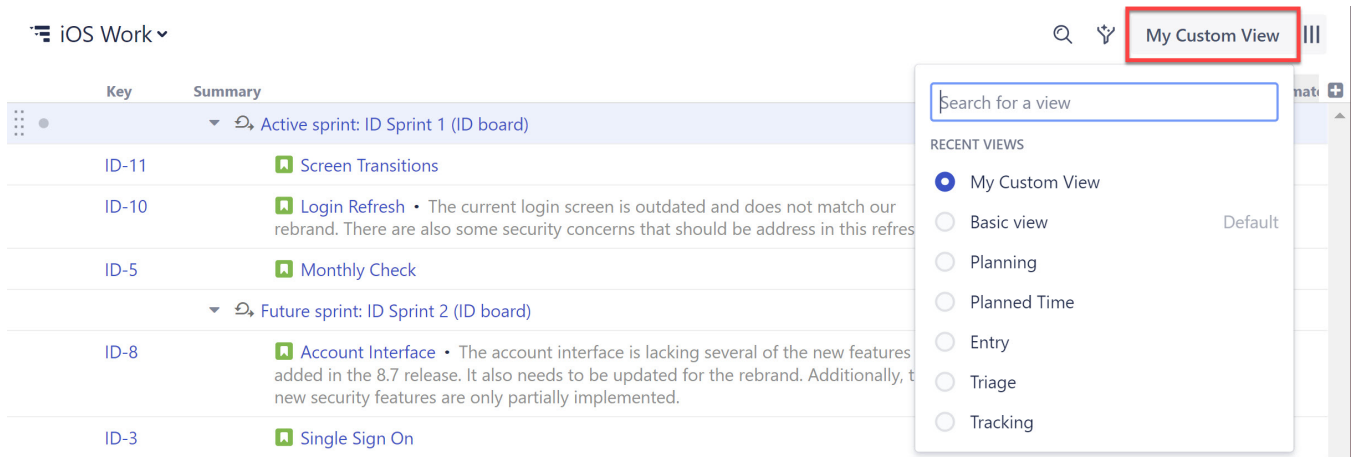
iOS Work

My Custom View

Key Summary

Active sprint: ID Sprint 1 (ID board)

ID-11 Screen Transitions

ID-10 Login Refresh • The current login screen is outdated and does not match our rebrand. There are also some security concerns that should be address in this refres

ID-5 Monthly Check

Future sprint: ID Sprint 2 (ID board)

ID-8 Account Interface • The account interface is lacking several of the new features added in the 8.7 release. It also needs to be updated for the rebrand. Additionally, t new security features are only partially implemented.

ID-3 Single Sign On

Search for a view

RECENT VIEWS

My Custom View

Basic view Default

Planning

Planned Time

Entry

Triage

Tracking